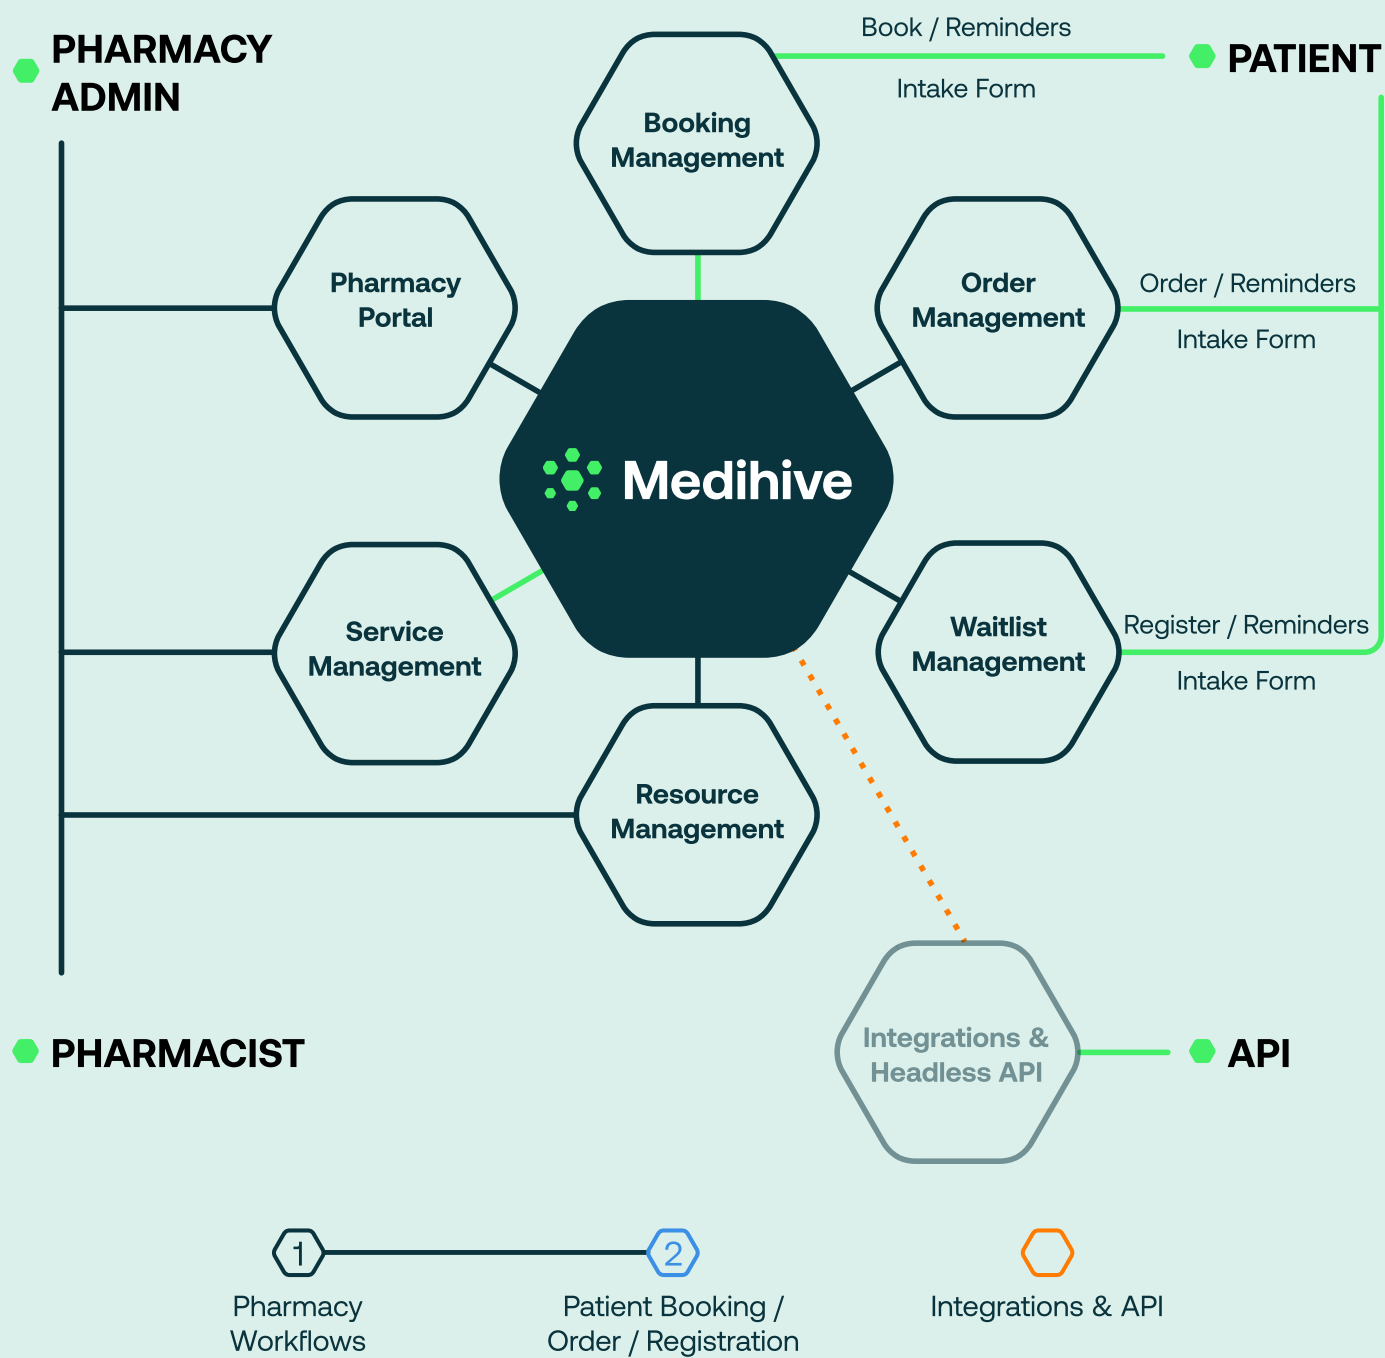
PHARMACY ADMIN

Book / Reminders

PATIENT

Intake Form

Booking Management

Pharmacy Portal

Order Management

Order / Reminders

Intake Form

Medihive

Service Management

Waitlist Management

Register / Reminders

Intake Form

Resource Management

PHARMACIST

Integrations & Headless API

API

1

2

Pharmacy Workflows

Patient Booking / Order / Registration

Integrations & API